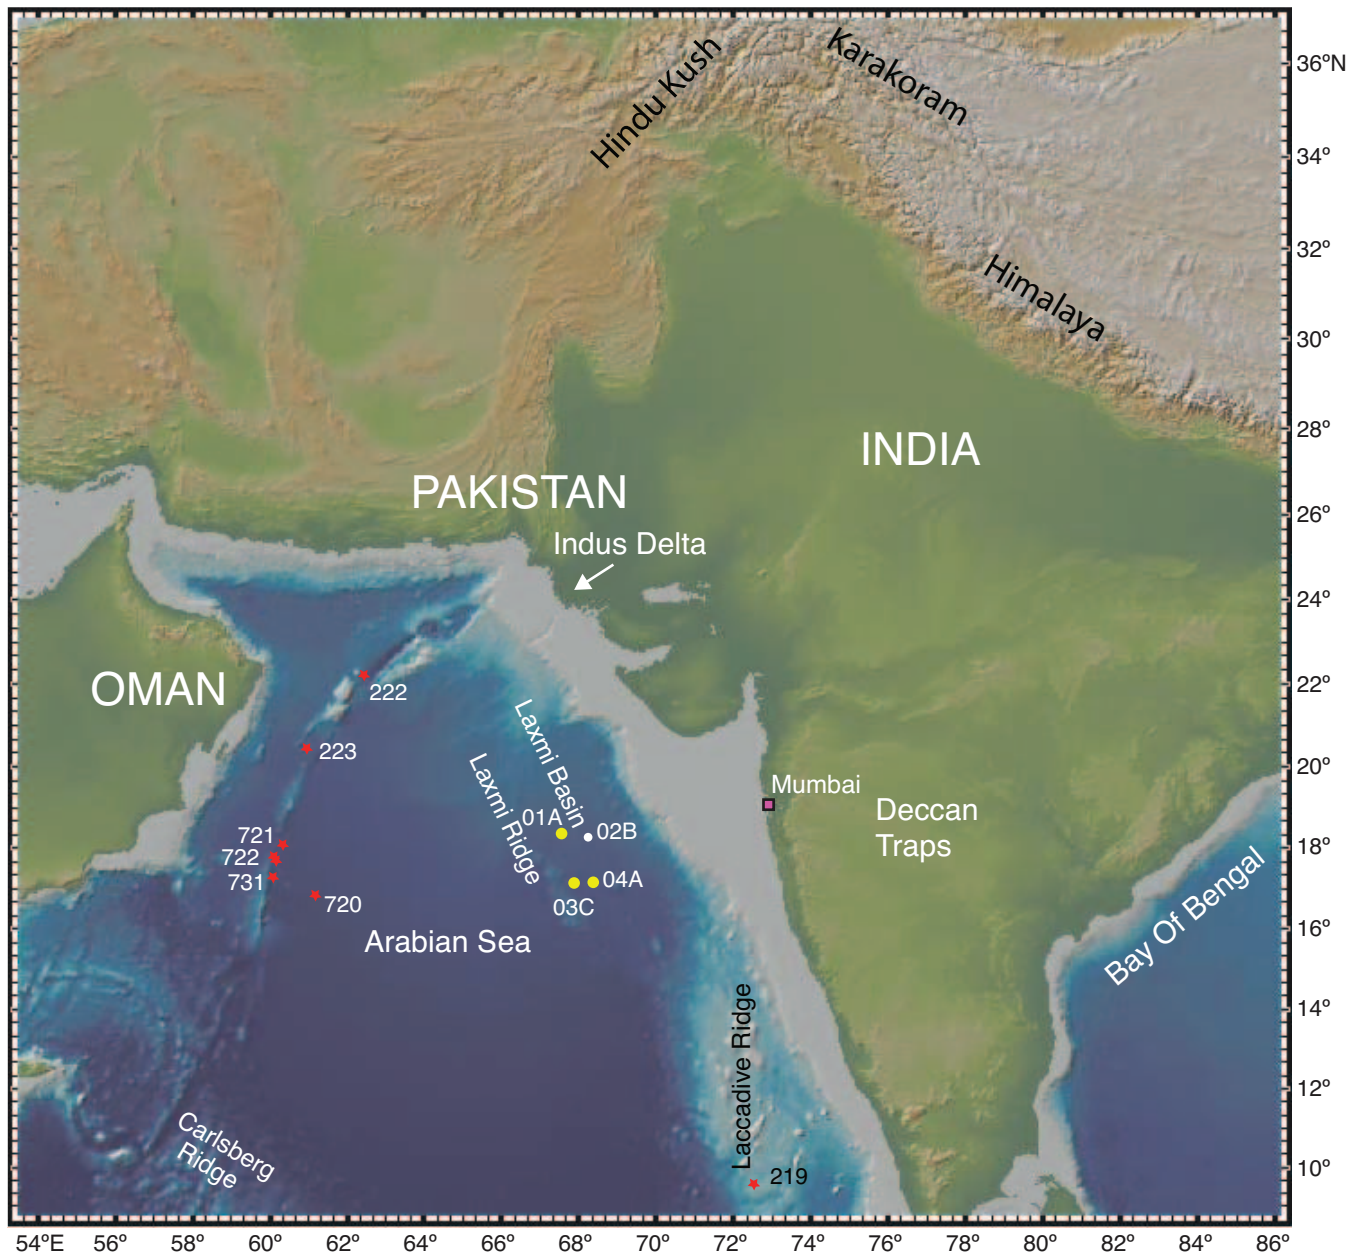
Hindu Kush
Karakoram
Himalaya
INDIA
PAKISTAN
Indus Delta
OMAN
222
223
Laxmi Basin
Laxmi Ridge
01A
02B
Mumbai
Deccan Traps
721
722
731
720
04A
03C
Arabian Sea
Bay Of Bengal
Laccadive Ridge
Carlsberg Ridge
219

36°N
34°
32°
30°
28°
26°
24°
22°
20°
18°
16°
14°
12°
10°

54°E 56° 58° 60° 62° 64° 66° 68° 70° 72° 74° 76° 78° 80° 82° 84° 86°